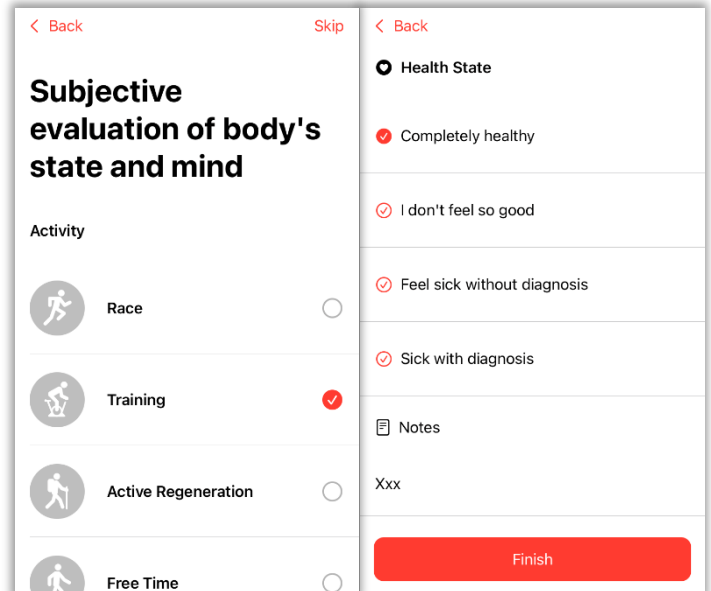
< Back

Skip

Subjective evaluation of body's state and mind

Activity

Race

Training

Active Regeneration

Free Time

< Back

Health State

Completely healthy

I don't feel so good

Feel sick without diagnosis

Sick with diagnosis

Notes

Xxx

Finish